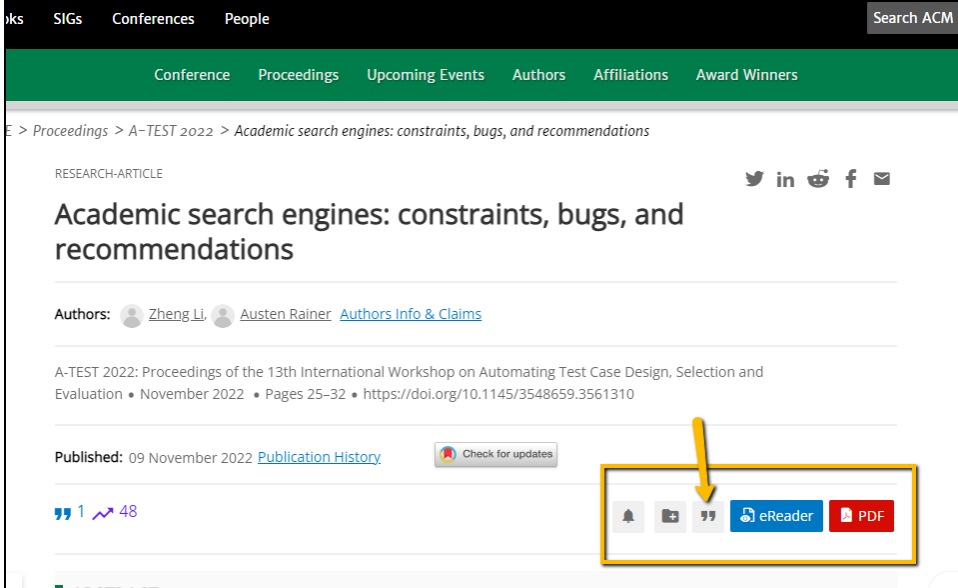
oks SIGs Conferences People

Search ACM

Conference Proceedings Upcoming Events Authors Affiliations Award Winners

E > Proceedings > A-TEST 2022 > Academic search engines: constraints, bugs, and recommendations

RESEARCH-ARTICLE

Academic search engines: constraints, bugs, and recommendations

Authors: Zheng Li, Austen Rainer Authors Info & Claims

A-TEST 2022: Proceedings of the 13th International Workshop on Automating Test Case Design, Selection and Evaluation • November 2022 • Pages 25–32 • https://doi.org/10.1145/3548659.3561310

Published: 09 November 2022 Publication History

Check for updates

1 48

eReader PDF